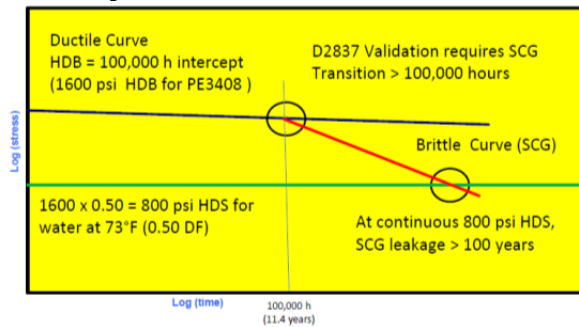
Ductile Curve
HDB = 100,000 h intercept
(1600 psi HDB for PE3408 )

D2837 Validation requires SCG
Transition > 100,000 hours

Log (stress)

Brittle Curve (SCG)

1600 x 0.50 = 800 psi HDS for
water at 73°F (0.50 DF)

At continuous 800 psi HDS,
SCG leakage > 100 years

Log (time)

100,000 h
(11.4 years)